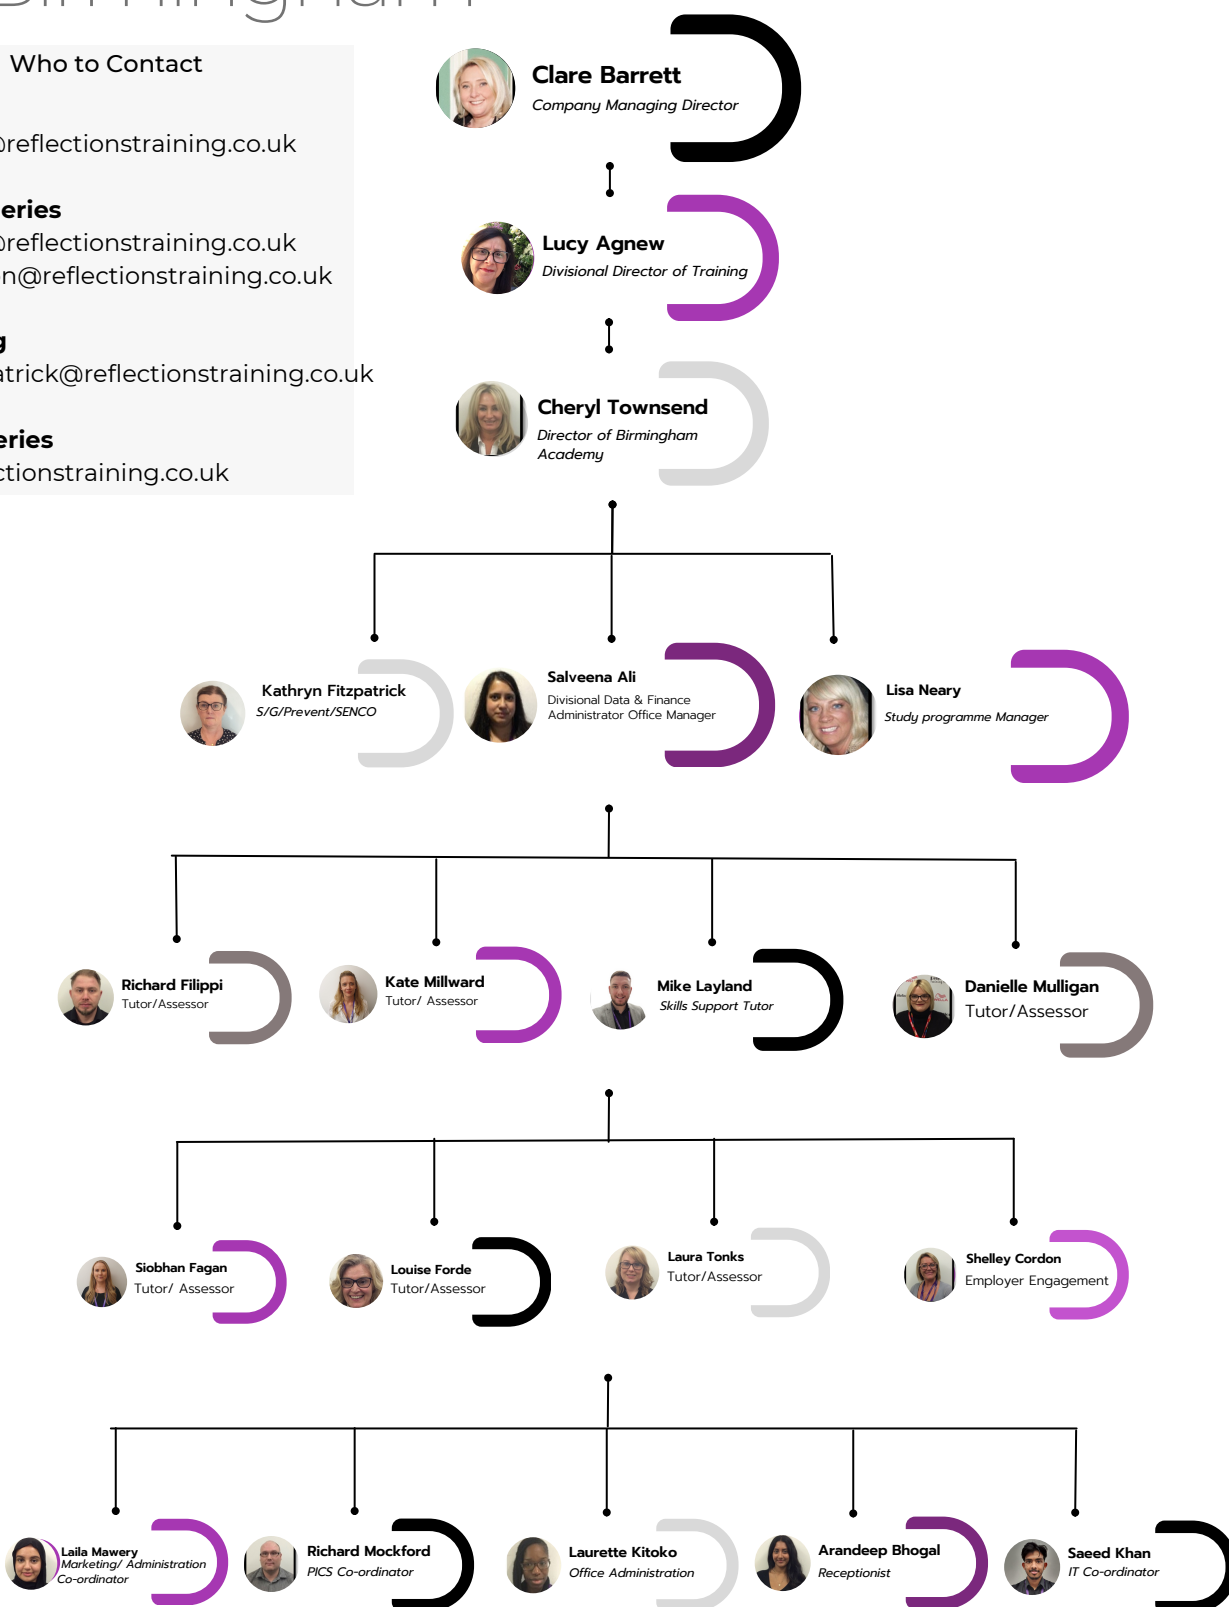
Who to Contact

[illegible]reflectionstraining.co.uk

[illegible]eries
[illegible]reflectionstraining.co.uk
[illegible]n@reflectionstraining.co.uk

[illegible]g
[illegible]atrick@reflectionstraining.co.uk

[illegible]eries
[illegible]ctionstraining.co.uk

Clare Barrett
Company Managing Director

Lucy Agnew
Divisional Director of Training

Cheryl Townsend
Director of Birmingham Academy

Kathryn Fitzpatrick
S/G/Prevent/SENCO

Salveena Ali
Divisional Data & Finance Administrator Office Manager

Lisa Neary
Study programme Manager

Richard Filippi
Tutor/Assessor

Kate Millward
Tutor/ Assessor

Mike Layland
Skills Support Tutor

Danielle Mulligan
Tutor/Assessor

Siobhan Fagan
Tutor/ Assessor

Louise Forde
Tutor/Assessor

Laura Tonks
Tutor/Assessor

Shelley Cordon
Employer Engagement

Laila Mawery
Marketing/ Administration Co-ordinator

Richard Mockford
PICS Co-ordinator

Laurette Kitoko
Office Administration

Arandeep Bhogal
Receptionist

Saeed Khan
IT Co-ordinator